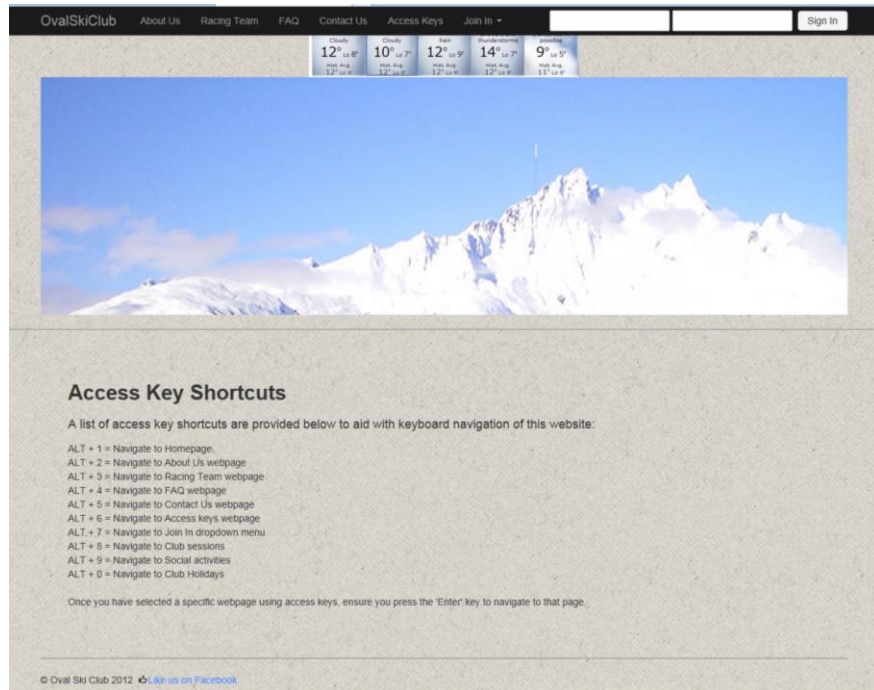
OvalSkiClub About Us Racing Team FAQ Contact Us Access Keys Join In ▾ Sign In

Cloudy $12^{\circ}$ Lo $8^{\circ}$ | Cloudy $10^{\circ}$ Lo $7^{\circ}$ | Rain $12^{\circ}$ Lo $9^{\circ}$ | thunderstorms $14^{\circ}$ Lo $7^{\circ}$ | possible $9^{\circ}$ Lo $5^{\circ}$

Access Key Shortcuts

A list of access key shortcuts are provided below to aid with keyboard navigation of this website:

ALT + 1 = Navigate to Homepage.
ALT + 2 = Navigate to About Us webpage
ALT + 3 = Navigate to Racing Team webpage
ALT + 4 = Navigate to FAQ webpage
ALT + 5 = Navigate to Contact Us webpage
ALT + 6 = Navigate to Access keys webpage
ALT + 7 = Navigate to Join In dropdown menu
ALT + 8 = Navigate to Club sessions
ALT + 9 = Navigate to Social activities
ALT + 0 = Navigate to Club Holidays

Once you have selected a specific webpage using access keys, ensure you press the 'Enter' key to navigate to that page.

© Oval Ski Club 2012 Like us on Facebook